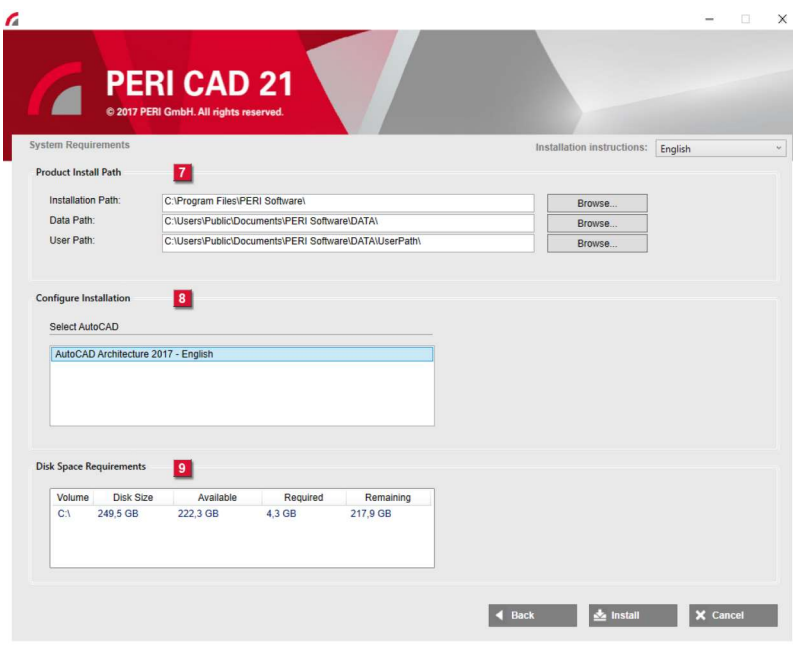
PERI CAD 21
© 2017 PERI GmbH. All rights reserved.

System Requirements

Installation instructions: English

Product Install Path 7

Installation Path: C:\Program Files\PERI Software\ Browse...
Data Path: C:\Users\Public\Documents\PERI Software\DATA\ Browse...
User Path: C:\Users\Public\Documents\PERI Software\DATA\UserPath\ Browse...

Configure Installation 8

Select AutoCAD

AutoCAD Architecture 2017 - English

Disk Space Requirements 9

| Volume | Disk Size | Available | Required | Remaining |
|---|---|---|---|---|
| C:\ | 249,5 GB | 222,3 GB | 4,3 GB | 217,9 GB |

Back Install Cancel